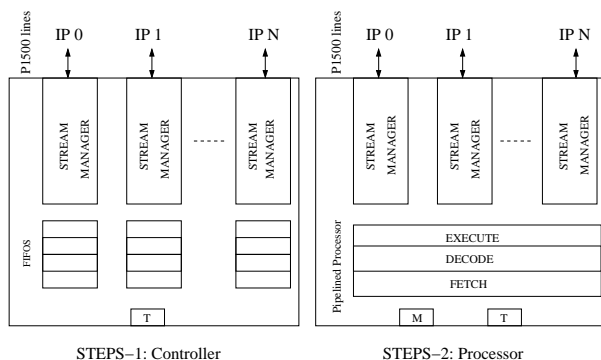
P1500 lines

IP 0

IP 1

IP N

STREAM MANAGER

STREAM MANAGER

STREAM MANAGER

FIFOS

T

STEPS−1: Controller

P1500 lines

IP 0

IP 1

IP N

STREAM MANAGER

STREAM MANAGER

STREAM MANAGER

Pipelined Processor

EXECUTE

DECODE

FETCH

M

T

STEPS−2: Processor